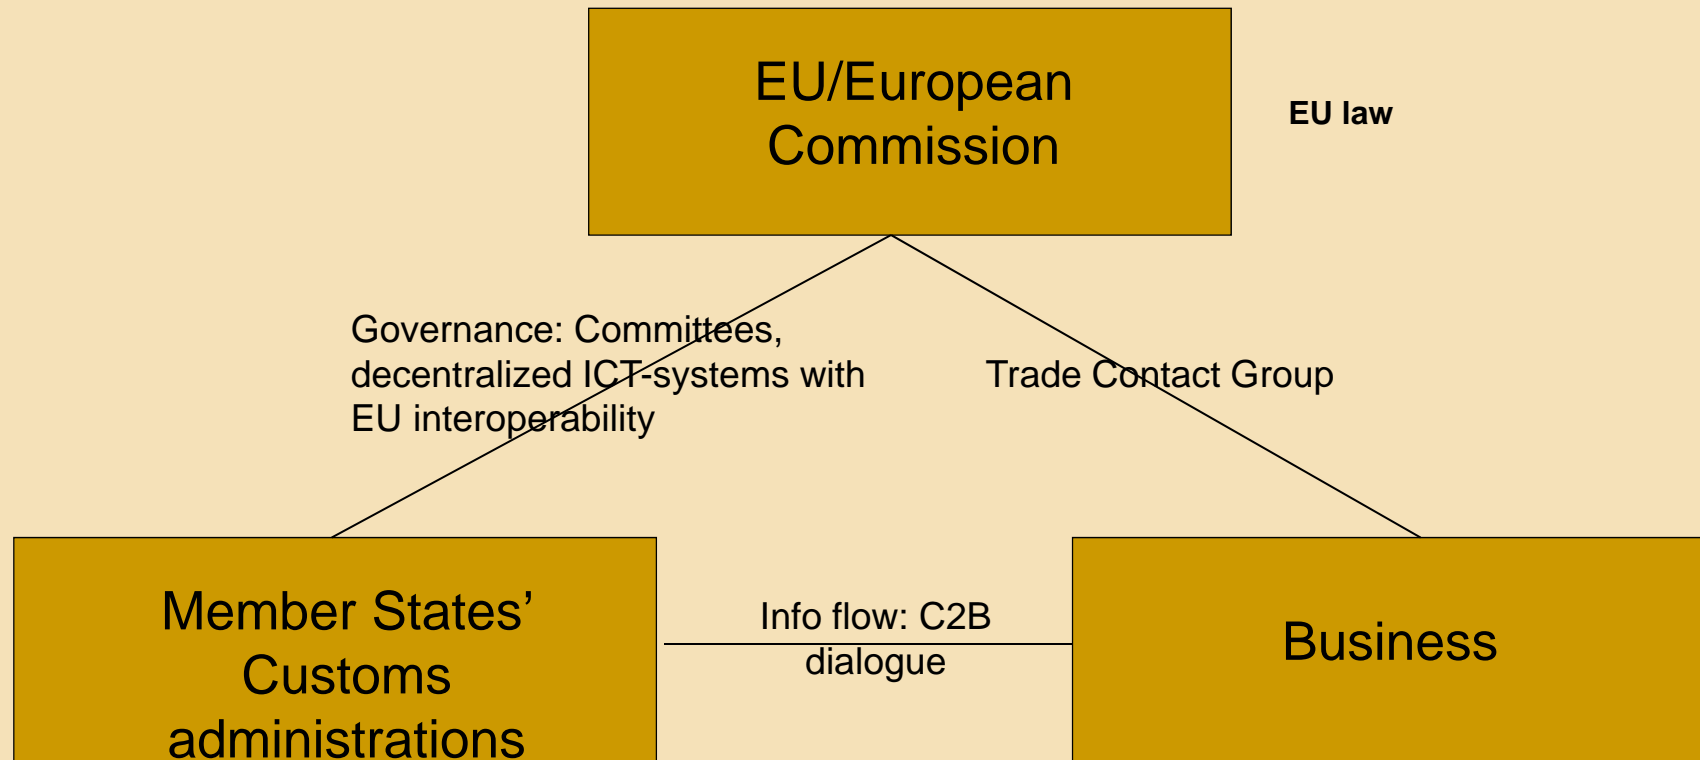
EU/European Commission

EU law

Governance: Committees, decentralized ICT-systems with EU interoperability

Trade Contact Group

Member States' Customs administrations

Info flow: C2B dialogue

Business